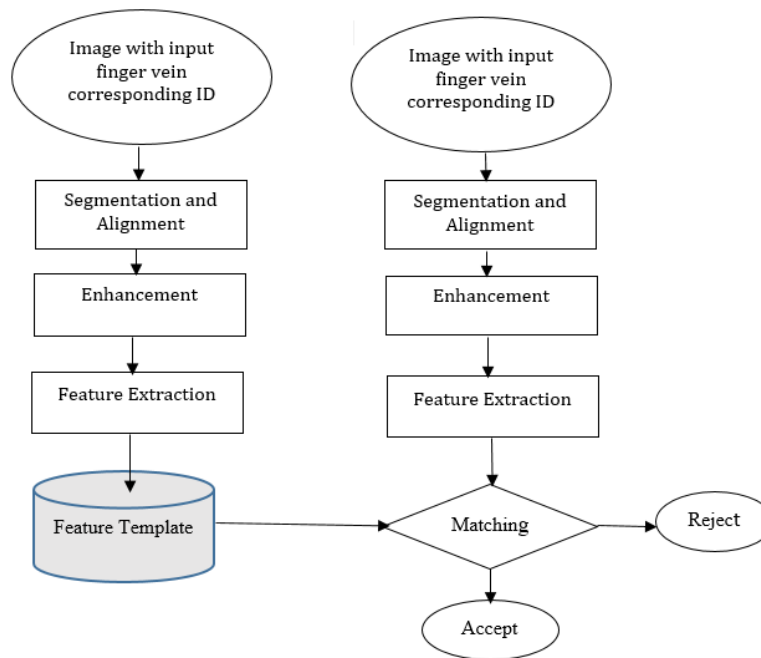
Image with input finger vein corresponding ID

Segmentation and Alignment

Enhancement

Feature Extraction

Feature Template

Image with input finger vein corresponding ID

Segmentation and Alignment

Enhancement

Feature Extraction

Matching

Reject

Accept